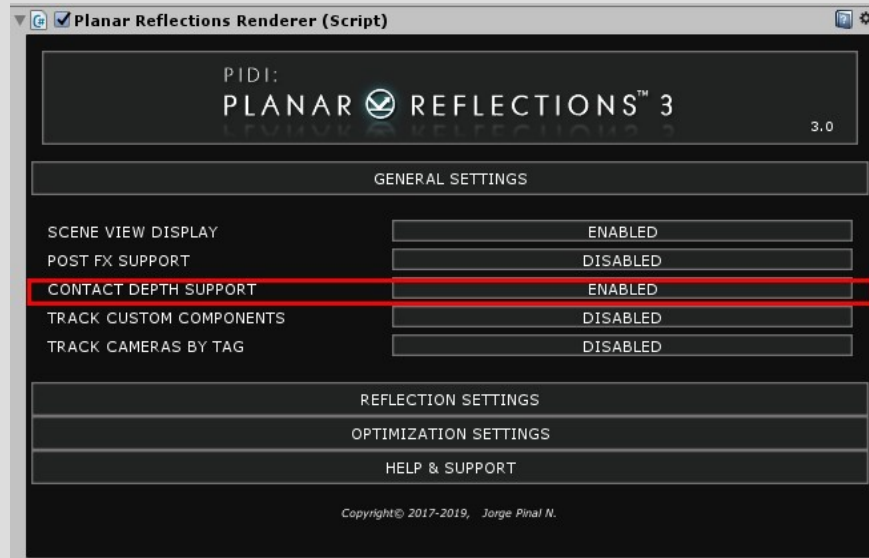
Planar Reflections Renderer (Script)

PIDI:
PLANAR REFLECTIONS™ 3
3.0

GENERAL SETTINGS

SCENE VIEW DISPLAY | ENABLED
POST FX SUPPORT | DISABLED
CONTACT DEPTH SUPPORT | ENABLED
TRACK CUSTOM COMPONENTS | DISABLED
TRACK CAMERAS BY TAG | DISABLED

REFLECTION SETTINGS
OPTIMIZATION SETTINGS
HELP & SUPPORT

Copyright© 2017-2019, Jorge Pinal N.